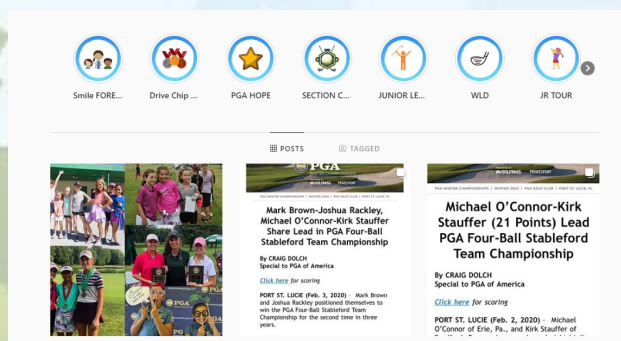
Smile FORE...
Drive Chip ...
PGA HOPE
SECTION C...
JUNIOR LE...
WLD
JR TOUR

POSTS
TAGGED

PGA

Mark Brown-Joshua Rackley, Michael O'Connor-Kirk Stauffer Share Lead in PGA Four-Ball Stableford Team Championship

By CRAIG DOLCH
Special to PGA of America

Click here for scoring

PORT ST. LUCIE (Feb. 3, 2020) - Mark Brown and Joshua Rackley positioned themselves to win the PGA Four-Ball Stableford Team Championship for the second time in three years.

PGA WINTER CHAMPIONSHIPS | WINTER 2020 | PGA GOLF CLUB | PORT ST. LUCIE, FL

Michael O'Connor-Kirk Stauffer (21 Points) Lead PGA Four-Ball Stableford Team Championship

By CRAIG DOLCH
Special to PGA of America

Click here for scoring

PORT ST. LUCIE (Feb. 2, 2020) - Michael O'Connor of Erie, Pa., and Kirk Stauffer of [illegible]